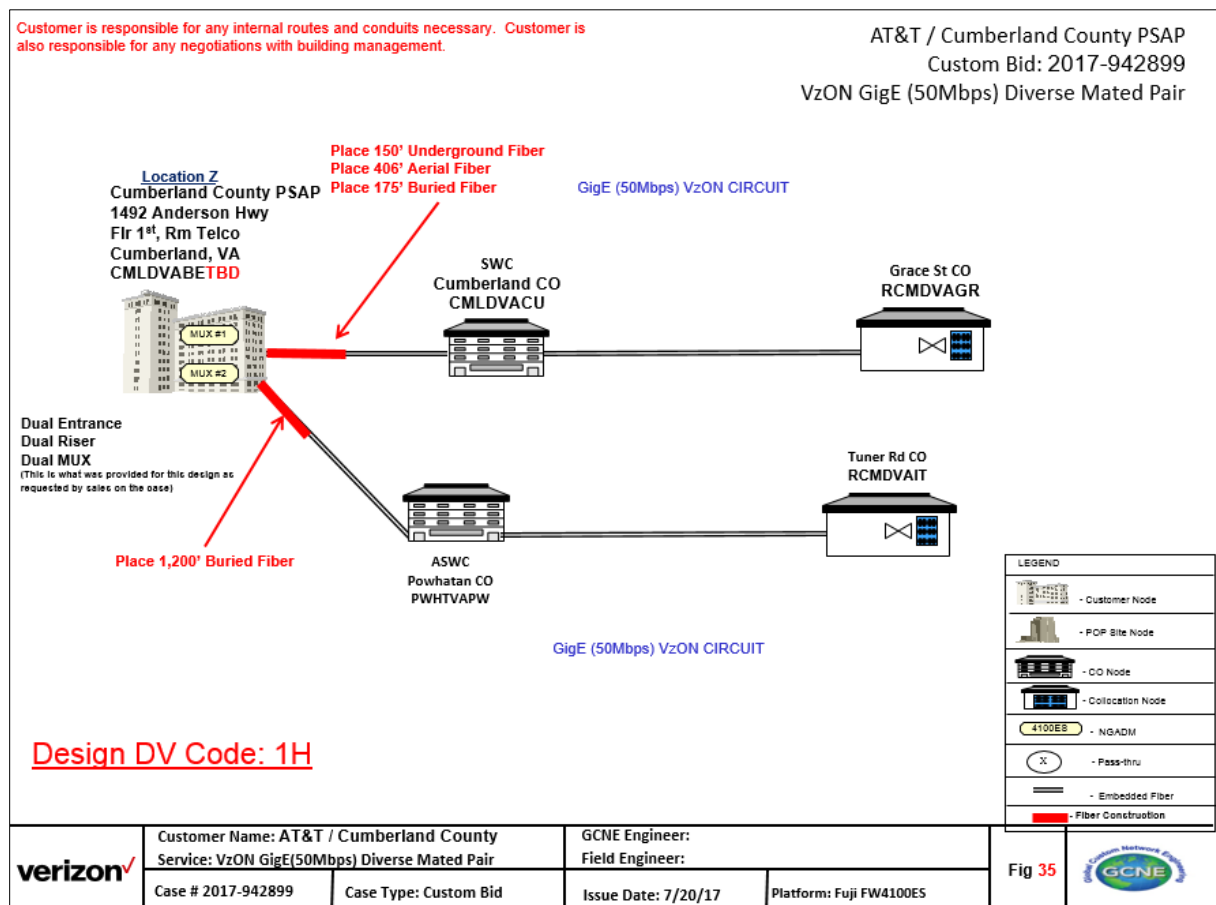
Customer is responsible for any internal routes and conduits necessary. Customer is also responsible for any negotiations with building management.

AT&T / Cumberland County PSAP
Custom Bid: 2017-942899
VzON GigE (50Mbps) Diverse Mated Pair

Location Z
Cumberland County PSAP
1492 Anderson Hwy
Flr 1$^{st}$, Rm Telco
Cumberland, VA
CMLDVABETBD

Place 150' Underground Fiber
Place 406' Aerial Fiber
Place 175' Buried Fiber

GigE (50Mbps) VzON CIRCUIT

MUX #1
MUX #2

SWC
Cumberland CO
CMLDVACU

Grace St CO
RCMDVAGR

Dual Entrance
Dual Riser
Dual MUX
(This is what was provided for this design as requested by sales on the case)

Tuner Rd CO
RCMDVAIT

Place 1,200' Buried Fiber

ASWC
Powhatan CO
PWHTVAPW

GigE (50Mbps) VzON CIRCUIT

Design DV Code: 1H

LEGEND
- Customer Node
- POP Site Node
- CO Node
- Collocation Node
4100EB - NGADM
X - Pass-thru
- Embedded Fiber
- Fiber Construction

verizon

Customer Name: AT&T / Cumberland County
Service: VzON GigE(50Mbps) Diverse Mated Pair
GCNE Engineer:
Field Engineer:
Case # 2017-942899
Case Type: Custom Bid
Issue Date: 7/20/17
Platform: Fuji FW4100ES
Fig 35
Global Custom Network Engineering
GCNE